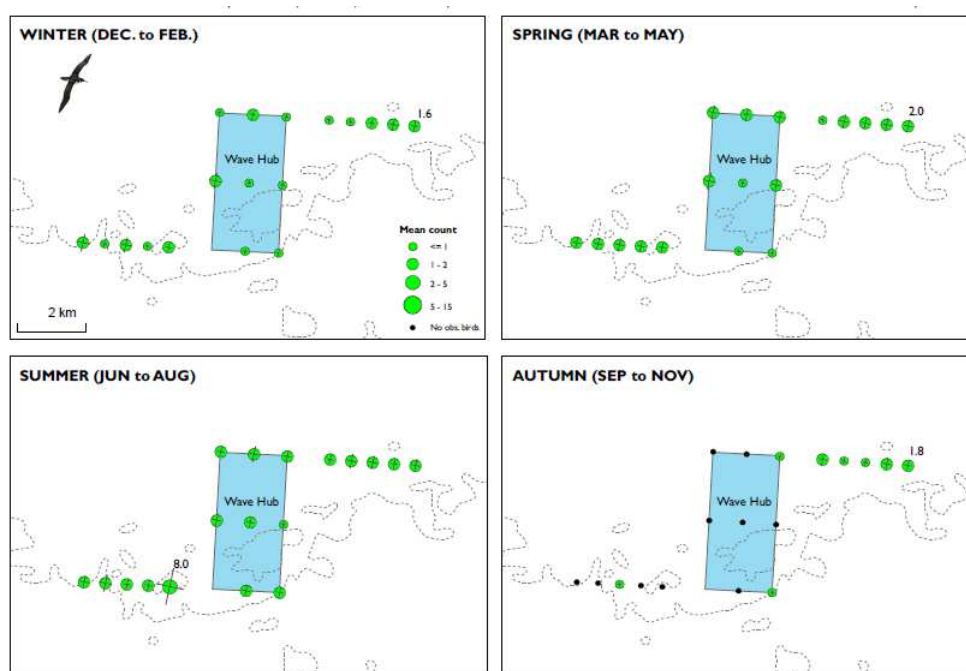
WINTER (DEC. to FEB.)

1.6

Wave Hub

Mean count

<= 1

1 - 2

2 - 5

5 - 15

No obs. birds

2 km

SPRING (MAR to MAY)

2.0

Wave Hub

SUMMER (JUN to AUG)

Wave Hub

8.0

AUTUMN (SEP to NOV)

1.8

Wave Hub